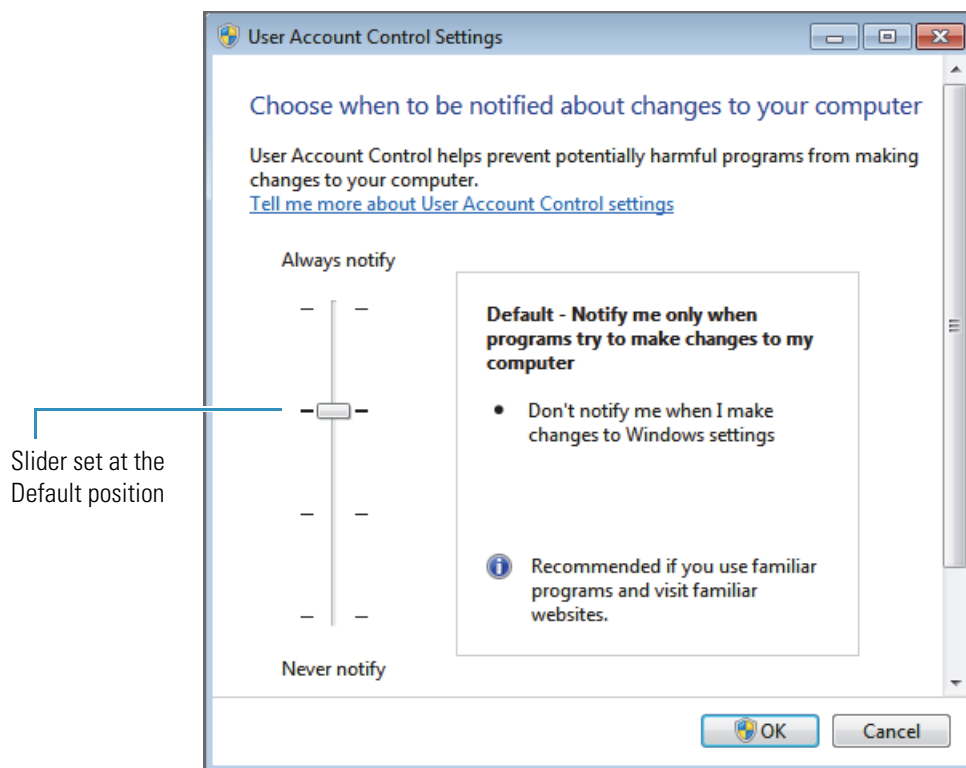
User Account Control Settings

Choose when to be notified about changes to your computer

User Account Control helps prevent potentially harmful programs from making changes to your computer.
Tell me more about User Account Control settings

Always notify

Slider set at the Default position

Default - Notify me only when programs try to make changes to my computer

• Don't notify me when I make changes to Windows settings

Recommended if you use familiar programs and visit familiar websites.

Never notify

OK

Cancel